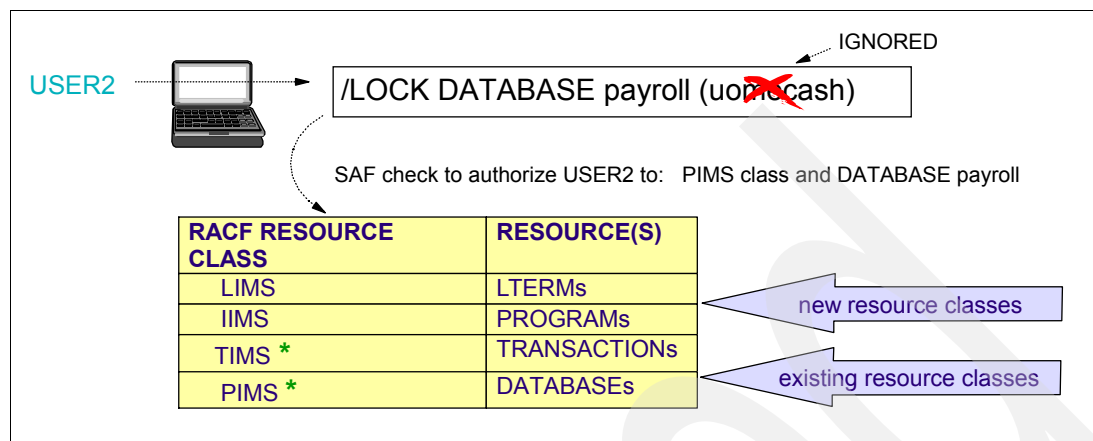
IGNORED

USER2

/LOCK DATABASE payroll (uom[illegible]cash)

SAF check to authorize USER2 to: PIMS class and DATABASE payroll

| RACF RESOURCE CLASS | RESOURCE(S) |
|---|---|
| LIMS | LTERMs |
| IIMS | PROGRAMs |
| TIMS * | TRANSACTIONs |
| PIMS * | DATABASEs |

new resource classes

existing resource classes